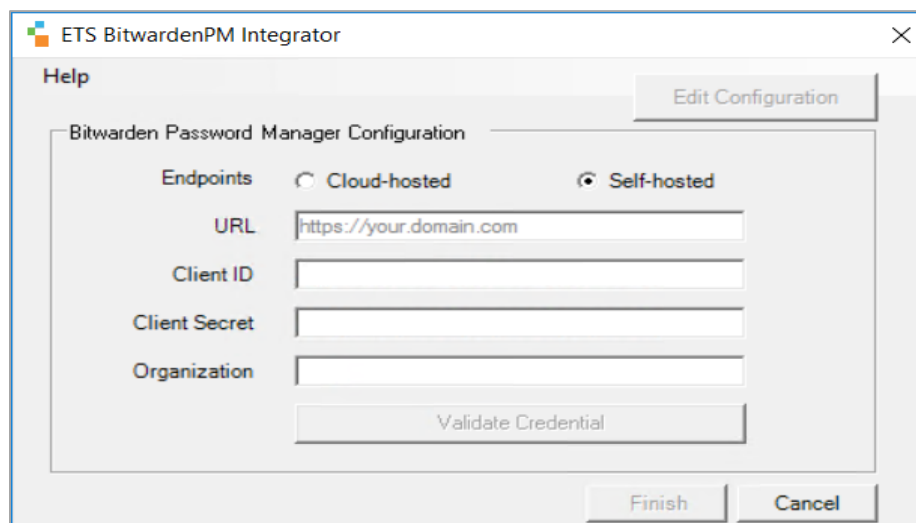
ETS BitwardenPM Integrator

Help

Edit Configuration

Bitwarden Password Manager Configuration

Endpoints
Cloud-hosted
Self-hosted

URL
https://your.domain.com

Client ID

Client Secret

Organization

Validate Credential

Finish
Cancel